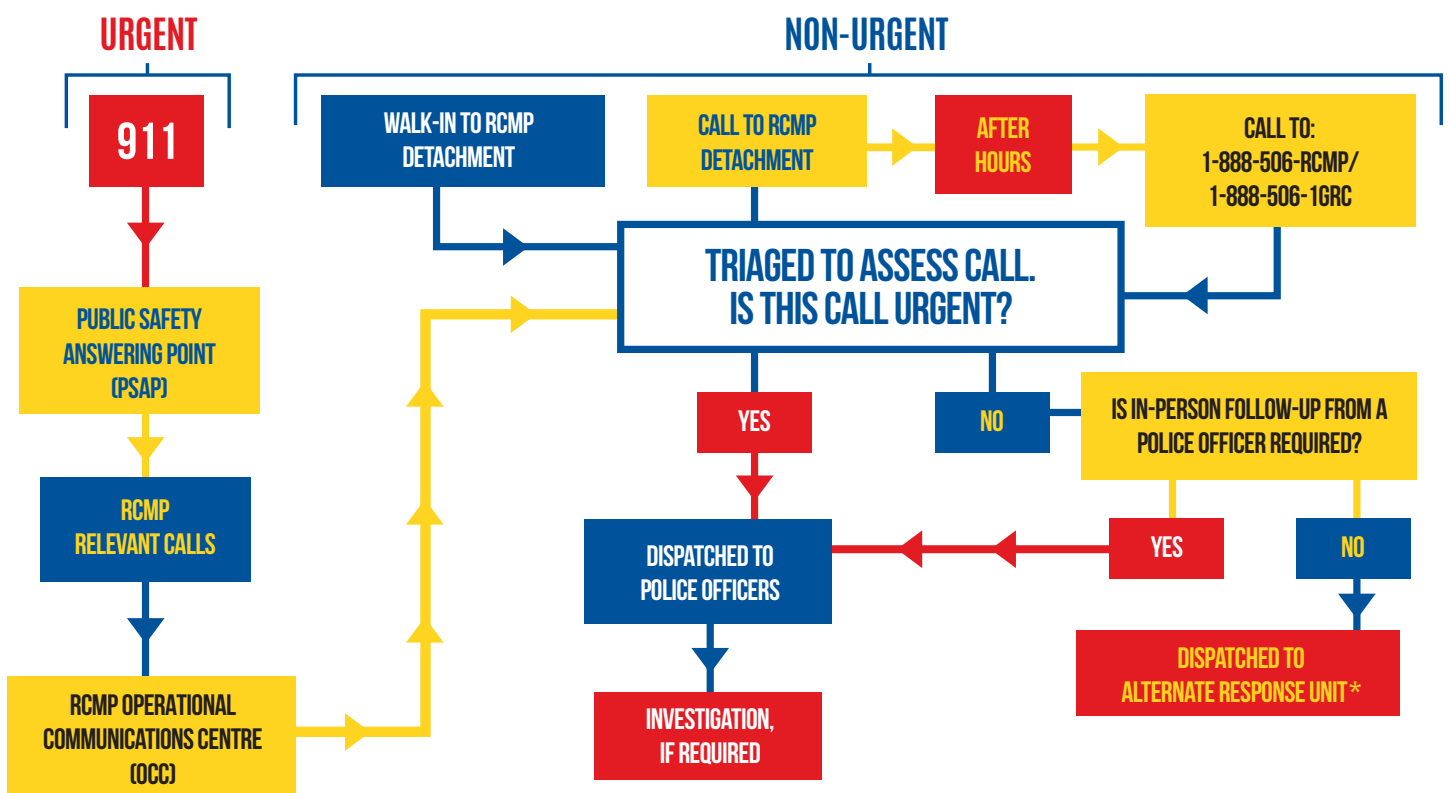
URGENT

NON-URGENT

911

WALK-IN TO RCMP DETACHMENT

CALL TO RCMP DETACHMENT

AFTER HOURS

CALL TO: 1-888-506-RCMP/ 1-888-506-1GRC

TRIAGED TO ASSESS CALL. IS THIS CALL URGENT?

PUBLIC SAFETY ANSWERING POINT (PSAP)

YES

NO

IS IN-PERSON FOLLOW-UP FROM A POLICE OFFICER REQUIRED?

RCMP RELEVANT CALLS

DISPATCHED TO POLICE OFFICERS

YES

NO

DISPATCHED TO ALTERNATE RESPONSE UNIT*

RCMP OPERATIONAL COMMUNICATIONS CENTRE (OCC)

INVESTIGATION, IF REQUIRED